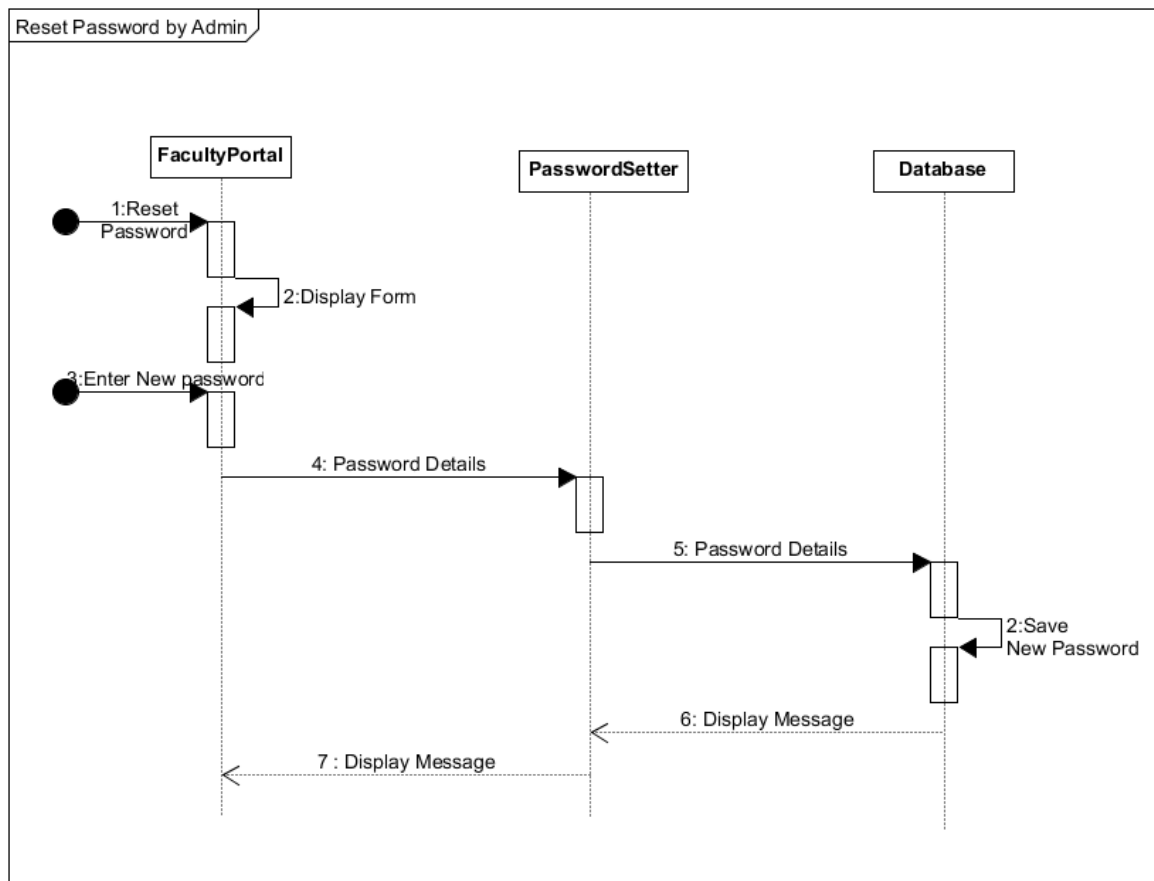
Reset Password by Admin

FacultyPortal

PasswordSetter

Database

1:Reset Password

2:Display Form

3:Enter New password

4: Password Details

5: Password Details

2:Save New Password

6: Display Message

7 : Display Message